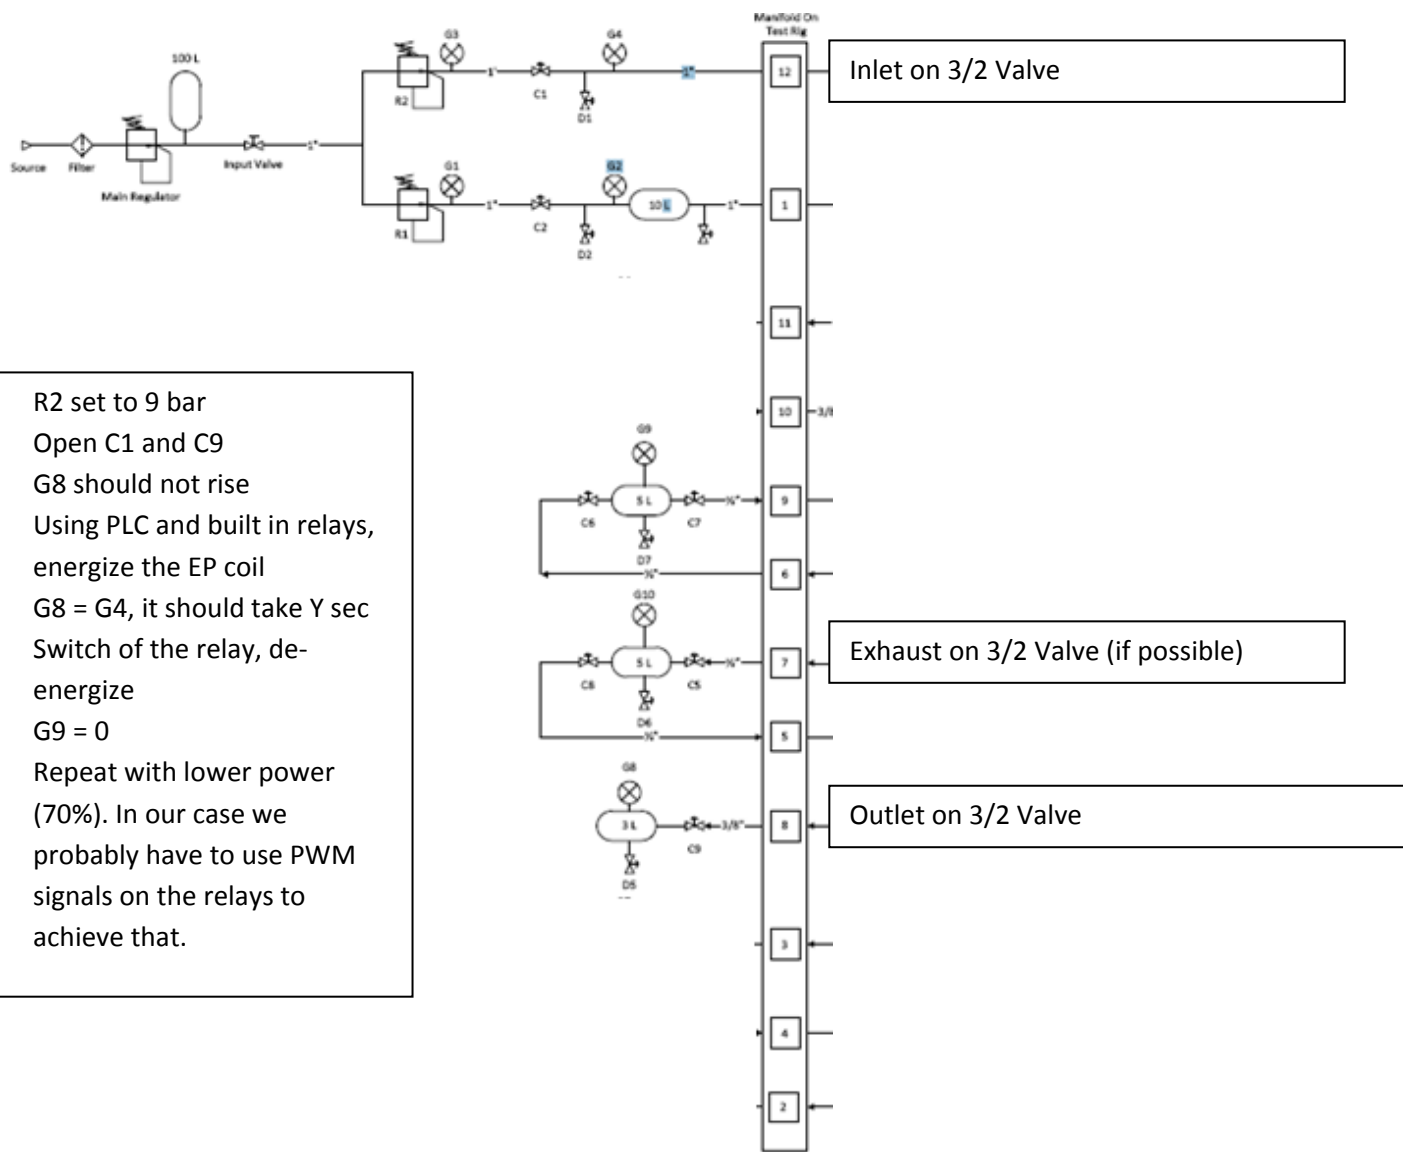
Manifold On Test Rig

100 L

Source

Filter

Main Regulator

Input Valve

1"

R2

G3

1"

C1

G4

1"

D1

12

Inlet on 3/2 Valve

R1

G1

1"

C2

G2

10 L

1"

D2

1

11

10

3/8

R2 set to 9 bar
Open C1 and C9
G8 should not rise
Using PLC and built in relays, energize the EP coil
G8 = G4, it should take Y sec
Switch of the relay, deenergize
G9 = 0
Repeat with lower power (70%). In our case we probably have to use PWM signals on the relays to achieve that.

G9

5 L

C6

C7

D7

9

6

G10

5 L

C8

C5

D6

7

Exhaust on 3/2 Valve (if possible)

5

G8

3 L

C9

3/8"

D5

8

Outlet on 3/2 Valve

3

4

2